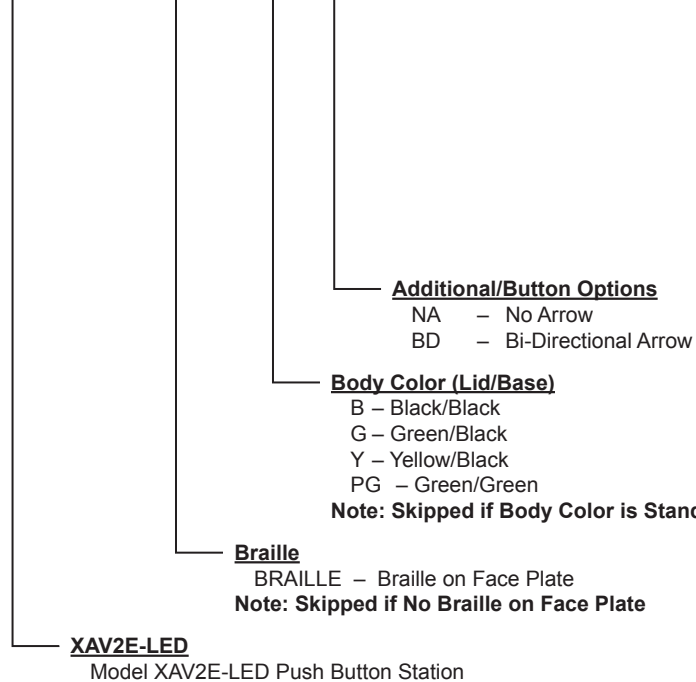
**Additional/Button Options**
NA – No Arrow
BD – Bi-Directional Arrow

**Body Color (Lid/Base)**
B – Black/Black
G – Green/Black
Y – Yellow/Black
PG – Green/Green
**Note: Skipped if Body Color is Stand**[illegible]

**Braille**
BRAILLE – Braille on Face Plate
**Note: Skipped if No Braille on Face Plate**

**XAV2E-LED**
Model XAV2E-LED Push Button Station